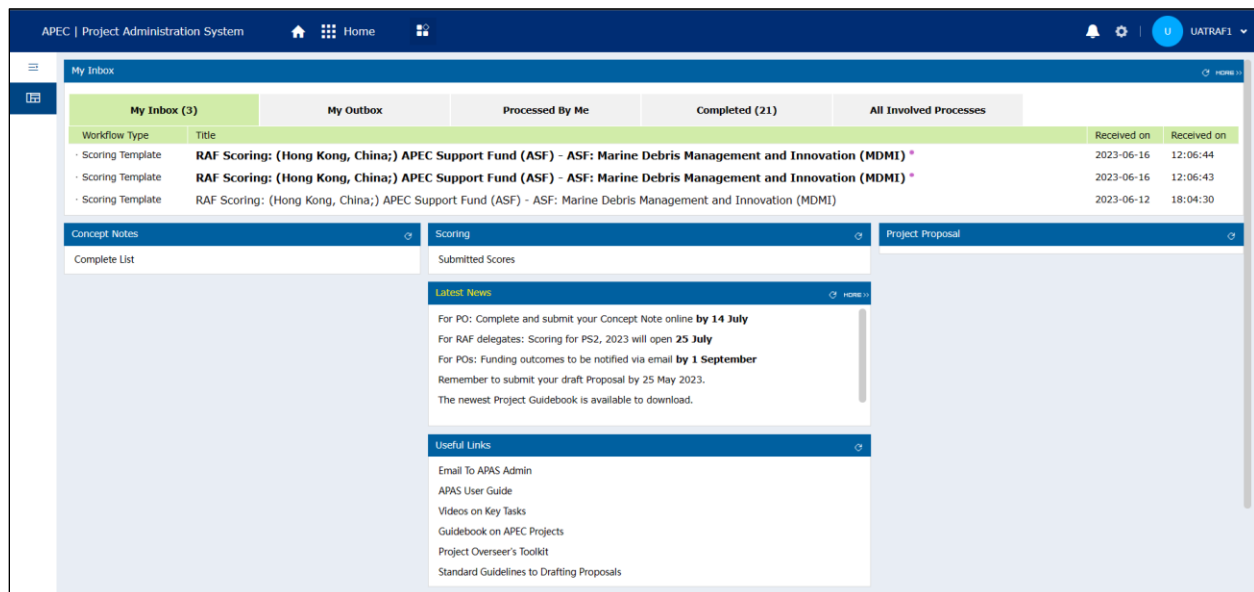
APEC | Project Administration System Home

U UATRAF1

My Inbox MORE

| My Inbox (3) | My Outbox | Processed By Me | Completed (21) | All Involved Processes |
|---|---|---|---|---|

| Workflow Type | Title | Received on | Received on |
|---|---|---|---|
| Scoring Template | RAF Scoring: (Hong Kong, China;) APEC Support Fund (ASF) - ASF: Marine Debris Management and Innovation (MDMI) * | 2023-06-16 | 12:06:44 |
| Scoring Template | RAF Scoring: (Hong Kong, China;) APEC Support Fund (ASF) - ASF: Marine Debris Management and Innovation (MDMI) * | 2023-06-16 | 12:06:43 |
| Scoring Template | RAF Scoring: (Hong Kong, China;) APEC Support Fund (ASF) - ASF: Marine Debris Management and Innovation (MDMI) | 2023-06-12 | 18:04:30 |

Concept Notes

Complete List

Scoring

Submitted Scores

Project Proposal

Latest News MORE

For PO: Complete and submit your Concept Note online by 14 July

For RAF delegates: Scoring for PS2, 2023 will open 25 July

For POs: Funding outcomes to be notified via email by 1 September

Remember to submit your draft Proposal by 25 May 2023.

The newest Project Guidebook is available to download.

Useful Links

Email To APAS Admin

APAS User Guide

Videos on Key Tasks

Guidebook on APEC Projects

Project Overseer's Toolkit

Standard Guidelines to Drafting Proposals